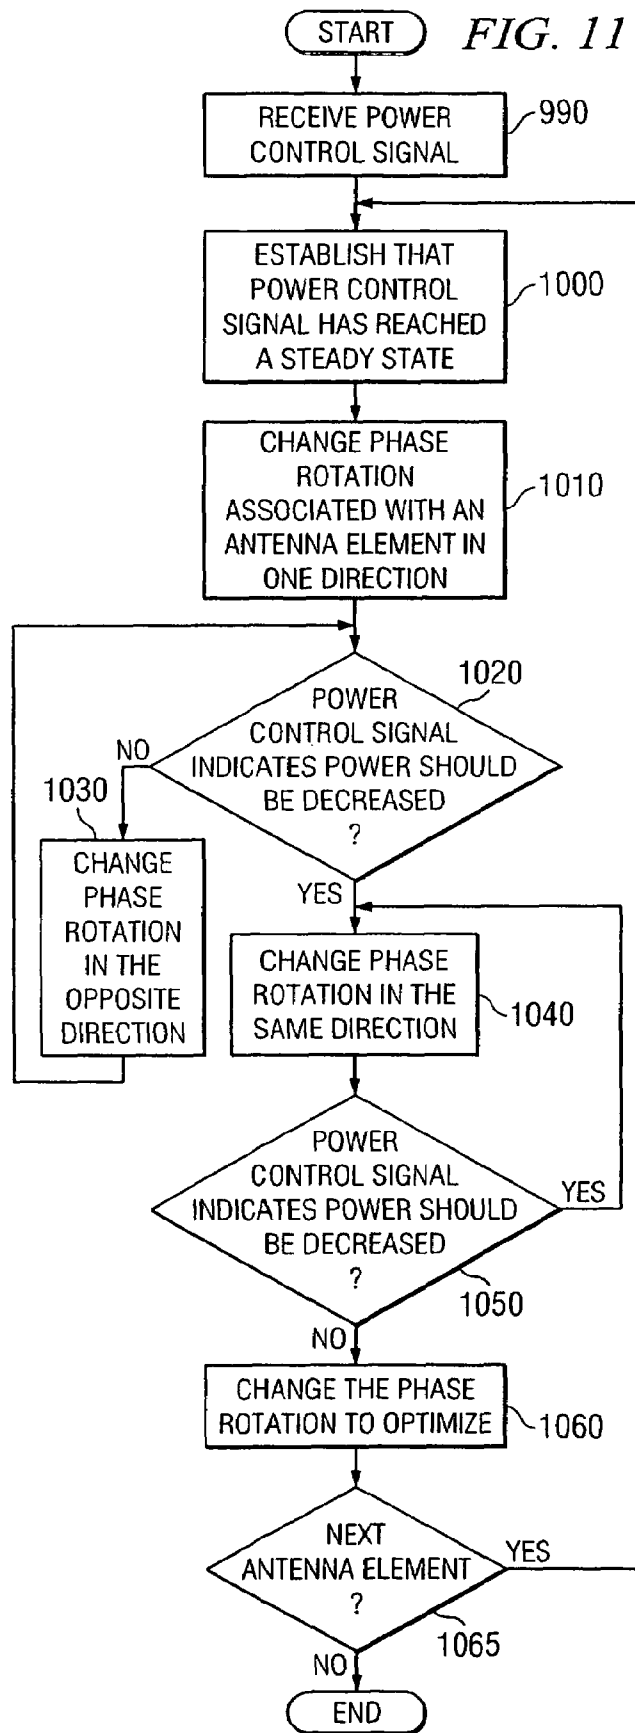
START

FIG. 11

RECEIVE POWER CONTROL SIGNAL

990

ESTABLISH THAT POWER CONTROL SIGNAL HAS REACHED A STEADY STATE

1000

CHANGE PHASE ROTATION ASSOCIATED WITH AN ANTENNA ELEMENT IN ONE DIRECTION

1010

POWER CONTROL SIGNAL INDICATES POWER SHOULD BE DECREASED ?

1020

NO

1030

CHANGE PHASE ROTATION IN THE OPPOSITE DIRECTION

YES

CHANGE PHASE ROTATION IN THE SAME DIRECTION

1040

POWER CONTROL SIGNAL INDICATES POWER SHOULD BE DECREASED ?

YES

1050

NO

CHANGE THE PHASE ROTATION TO OPTIMIZE

1060

NEXT ANTENNA ELEMENT ?

YES

1065

NO

END